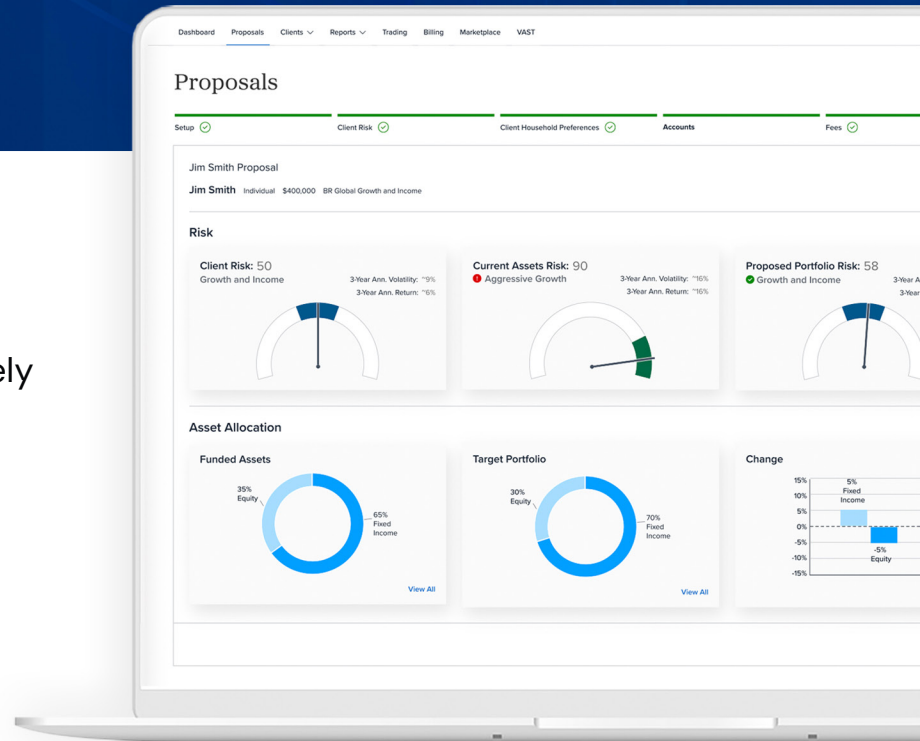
ely

Dashboard Proposals Clients Reports Trading Billing Marketplace VAST

Proposals

Setup Client Risk Client Household Preferences Accounts Fees

Jim Smith Proposal

Jim Smith Individual $400,000 BR Global Growth and Income

Risk

Client Risk: 50
Growth and Income
3-Year Ann. Volatility: ~9%
3-Year Ann. Return: ~6%

Current Assets Risk: 90
Aggressive Growth
3-Year Ann. Volatility: ~16%
3-Year Ann. Return: ~16%

Proposed Portfolio Risk: 58
Growth and Income
3-Year A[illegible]
3-Year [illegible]

Asset Allocation

Funded Assets
35% Equity
65% Fixed Income
View All

Target Portfolio
30% Equity
70% Fixed Income
View All

Change
15%
10%
5%
0%
-5%
-10%
-15%
5% Fixed Income
-5% Equity